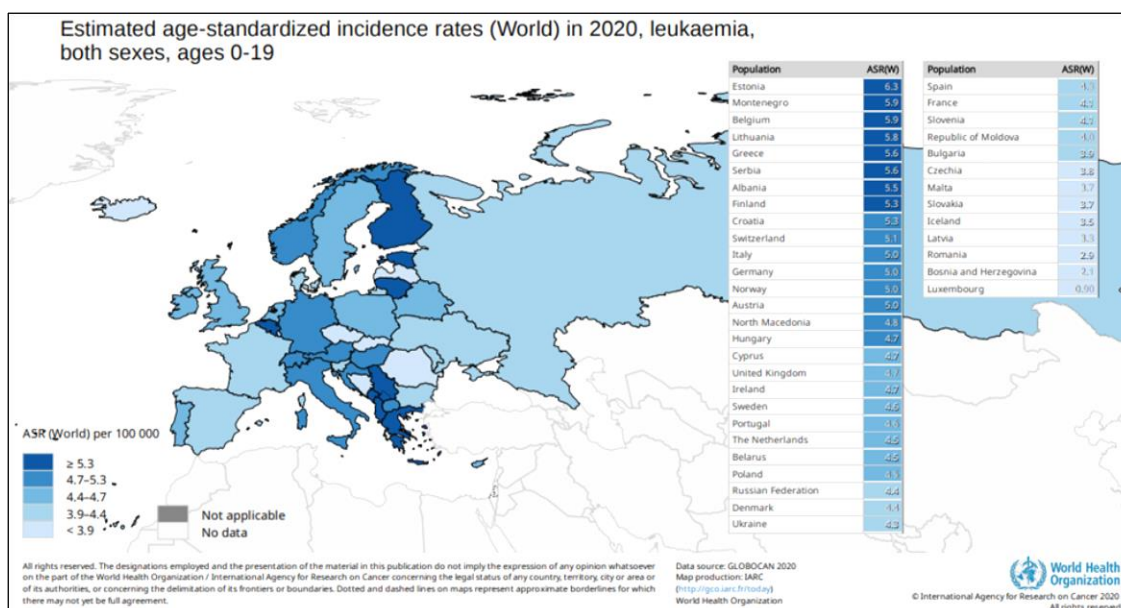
Estimated age-standardized incidence rates (World) in 2020, leukaemia, both sexes, ages 0-19

| Population | ASR(W) |
|---|---|
| Estonia | 6.3 |
| Montenegro | 5.9 |
| Belgium | 5.9 |
| Lithuania | 5.8 |
| Greece | 5.6 |
| Serbia | 5.6 |
| Albania | 5.5 |
| Finland | 5.3 |
| Croatia | 5.3 |
| Switzerland | 5.1 |
| Italy | 5.0 |
| Germany | 5.0 |
| Norway | 5.0 |
| Austria | 5.0 |
| North Macedonia | 4.8 |
| Hungary | 4.7 |
| Cyprus | 4.7 |
| United Kingdom | 4.7 |
| Ireland | 4.7 |
| Sweden | 4.6 |
| Portugal | 4.6 |
| The Netherlands | 4.6 |
| Belarus | 4.5 |
| Poland | 4.5 |
| Russian Federation | 4.4 |
| Denmark | 4.4 |
| Ukraine | 4.3 |

| Population | ASR(W) |
|---|---|
| Spain | 4.3 |
| France | 4.1 |
| Slovenia | 4.1 |
| Republic of Moldova | 4.0 |
| Bulgaria | 3.9 |
| Czechia | 3.8 |
| Malta | 3.7 |
| Slovakia | 3.7 |
| Iceland | 3.5 |
| Latvia | 3.3 |
| Romania | 2.9 |
| Bosnia and Herzegovina | 2.1 |
| Luxembourg | 0.90 |

ASR (World) per 100 000
≥ 5.3
4.7–5.3
4.4–4.7
3.9–4.4
< 3.9
Not applicable
No data

All rights reserved. The designations employed and the presentation of the material in this publication do not imply the expression of any opinion whatsoever on the part of the World Health Organization / International Agency for Research on Cancer concerning the legal status of any country, territory, city or area or of its authorities, or concerning the delimitation of its frontiers or boundaries. Dotted and dashed lines on maps represent approximate borderlines for which there may not yet be full agreement.

Data source: GLOBOCAN 2020
Map production: IARC
(http://gco.iarc.fr/today)
World Health Organization

World Health Organization
© International Agency for Research on Cancer 2020
All rights reserved